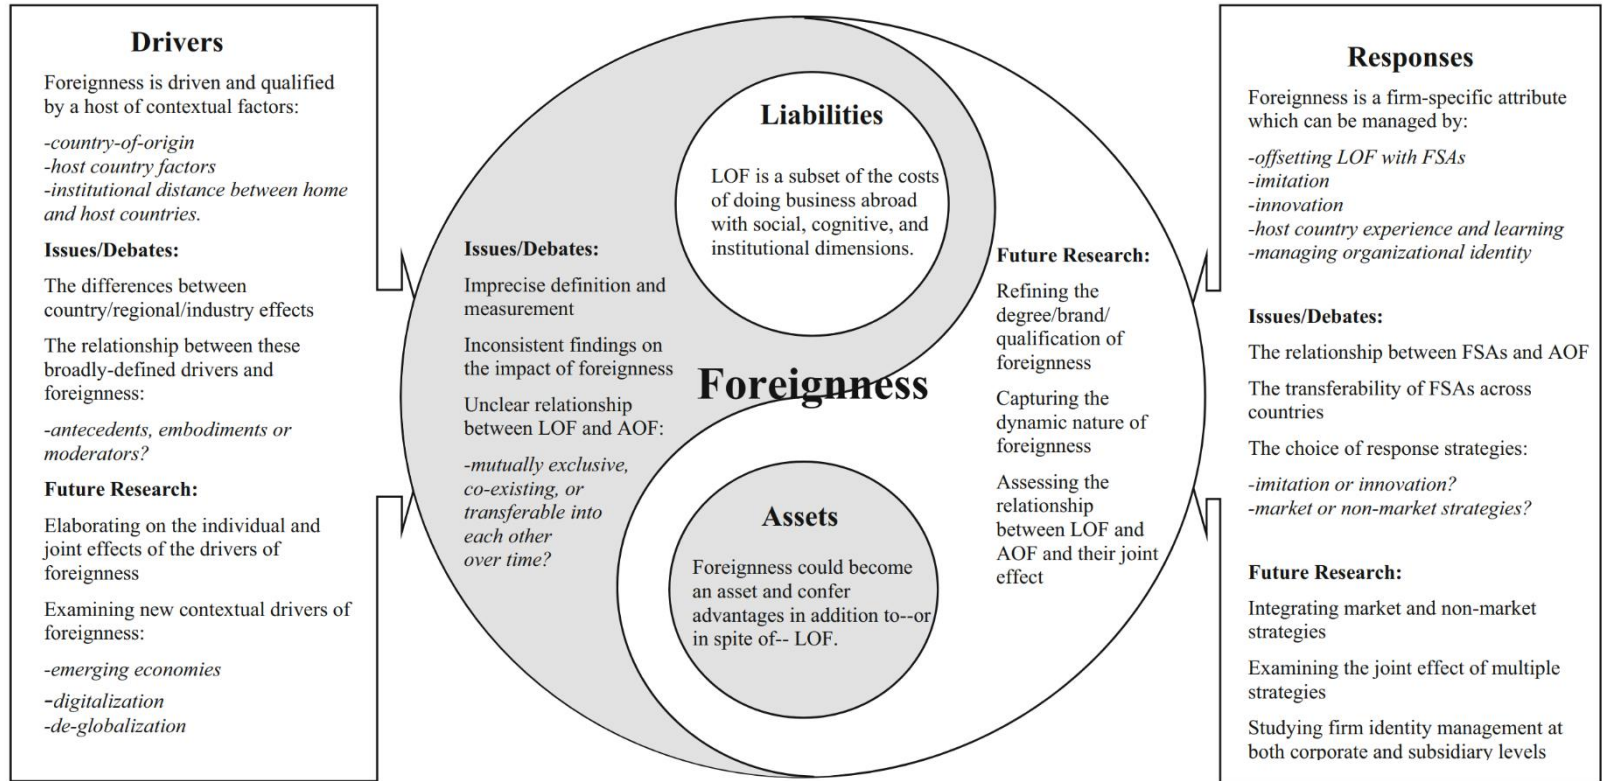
Drivers

Foreignness is driven and qualified by a host of contextual factors:

-country-of-origin
-host country factors
-institutional distance between home and host countries.

Issues/Debates:

The differences between country/regional/industry effects

The relationship between these broadly-defined drivers and foreignness:

-antecedents, embodiments or moderators?

Future Research:

Elaborating on the individual and joint effects of the drivers of foreignness

Examining new contextual drivers of foreignness:

-emerging economies
-digitalization
-de-globalization

Liabilities

LOF is a subset of the costs of doing business abroad with social, cognitive, and institutional dimensions.

Issues/Debates:

Imprecise definition and measurement

Inconsistent findings on the impact of foreignness

Unclear relationship between LOF and AOF:

-mutually exclusive, co-existing, or transferable into each other over time?

Foreignness

Future Research:

Refining the degree/brand/ qualification of foreignness

Capturing the dynamic nature of foreignness

Assessing the relationship between LOF and AOF and their joint effect

Assets

Foreignness could become an asset and confer advantages in addition to--or in spite of-- LOF.

Responses

Foreignness is a firm-specific attribute which can be managed by:

-offsetting LOF with FSAs
-imitation
-innovation
-host country experience and learning
-managing organizational identity

Issues/Debates:

The relationship between FSAs and AOF

The transferability of FSAs across countries

The choice of response strategies:

-imitation or innovation?
-market or non-market strategies?

Future Research:

Integrating market and non-market strategies

Examining the joint effect of multiple strategies

Studying firm identity management at both corporate and subsidiary levels